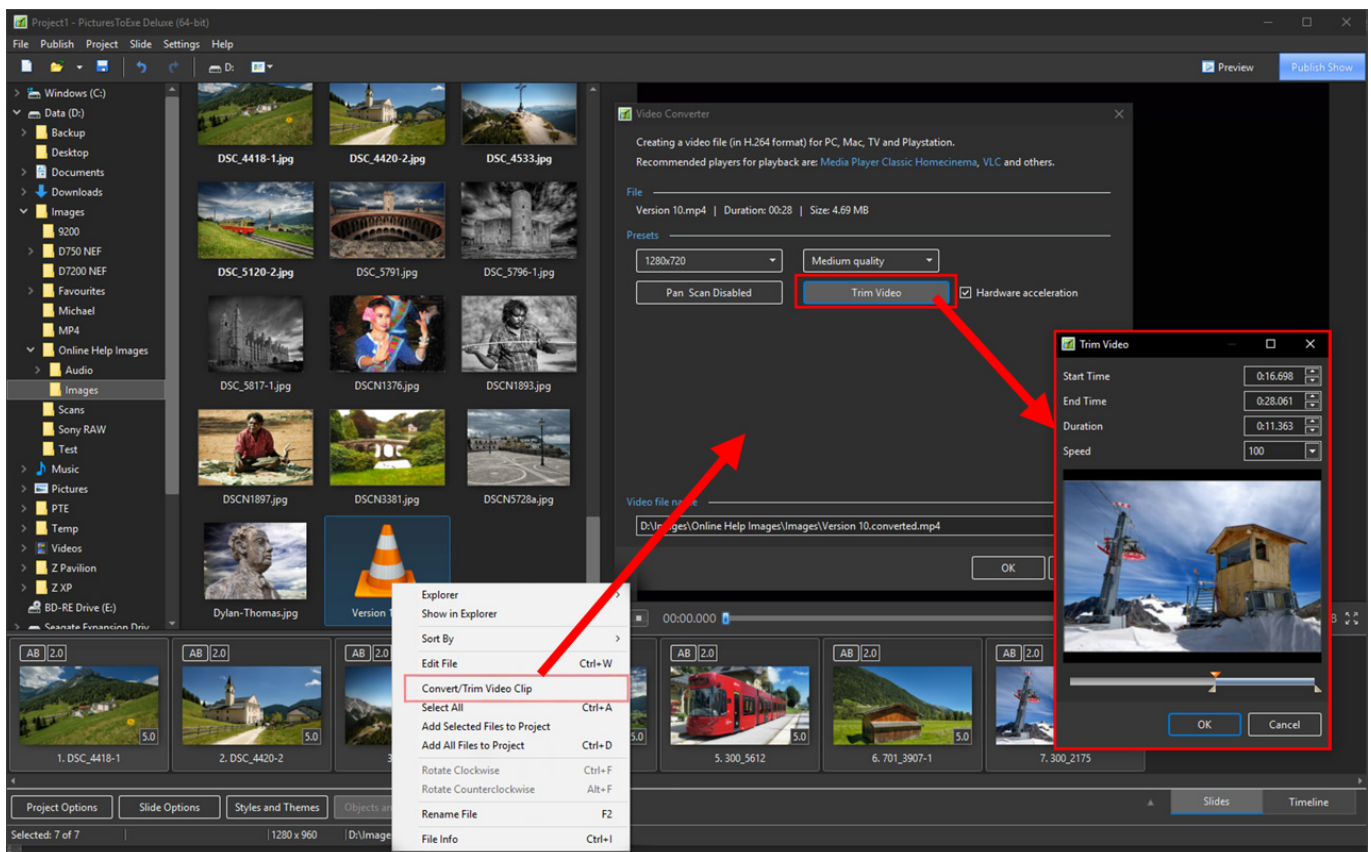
Project1 - PicturesToExe Deluxe (64-bit)

File Publish Project Slide Settings Help

D:

Preview
Publish Show

Windows (C:)
Data (D:)
Backup
Desktop
Documents
Downloads
Images
9200
D750 NEF
D7200 NEF
Favourites
Michael
MP4
Online Help Images
Audio
Images
Scans
Sony RAW
Test
Music
Pictures
PTE
Temp
Videos
Z Pavilion
Z XP
BD-RE Drive (E:)
Seagate Expansion Driv

DSC_4418-1.jpg
DSC_4420-2.jpg
DSC_4533.jpg
DSC_5120-2.jpg
DSC_5791.jpg
DSC_5796-1.jpg
DSC_5817-1.jpg
DSCN1376.jpg
DSCN1893.jpg
DSCN1897.jpg
DSCN3381.jpg
DSCN5728a.jpg
Dylan-Thomas.jpg
Version 1

Video Converter
Creating a video file (in H.264 format) for PC, Mac, TV and Playstation.
Recommended players for playback are: Media Player Classic Homecinema, VLC and others.

File
Version 10.mp4 | Duration: 00:28 | Size: 4.69 MB

Presets
1280x720
Medium quality
Pan Scan Disabled
Trim Video
Hardware acceleration

Video file name
D:\Images\Online Help Images\Images\Version 10.converted.mp4
OK

Trim Video
Start Time 0:16.698
End Time 0:28.061
Duration 0:11.363
Speed 100
OK
Cancel

00:00.000

Explorer
Show in Explorer
Sort By
Edit File Ctrl+W
Convert/Trim Video Clip
Select All Ctrl+A
Add Selected Files to Project
Add All Files to Project Ctrl+D
Rotate Clockwise Ctrl+F
Rotate Counterclockwise Alt+F
Rename File F2
File Info Ctrl+I

AB 2.0
5.0
1. DSC_4418-1
2. DSC_4420-2
3
5. 300_5612
6. 701_3907-1
7. 300_2175

Project Options
Slide Options
Styles and Themes
Objects an
Slides
Timeline

Selected: 7 of 7
1280 x 960
D:\Image